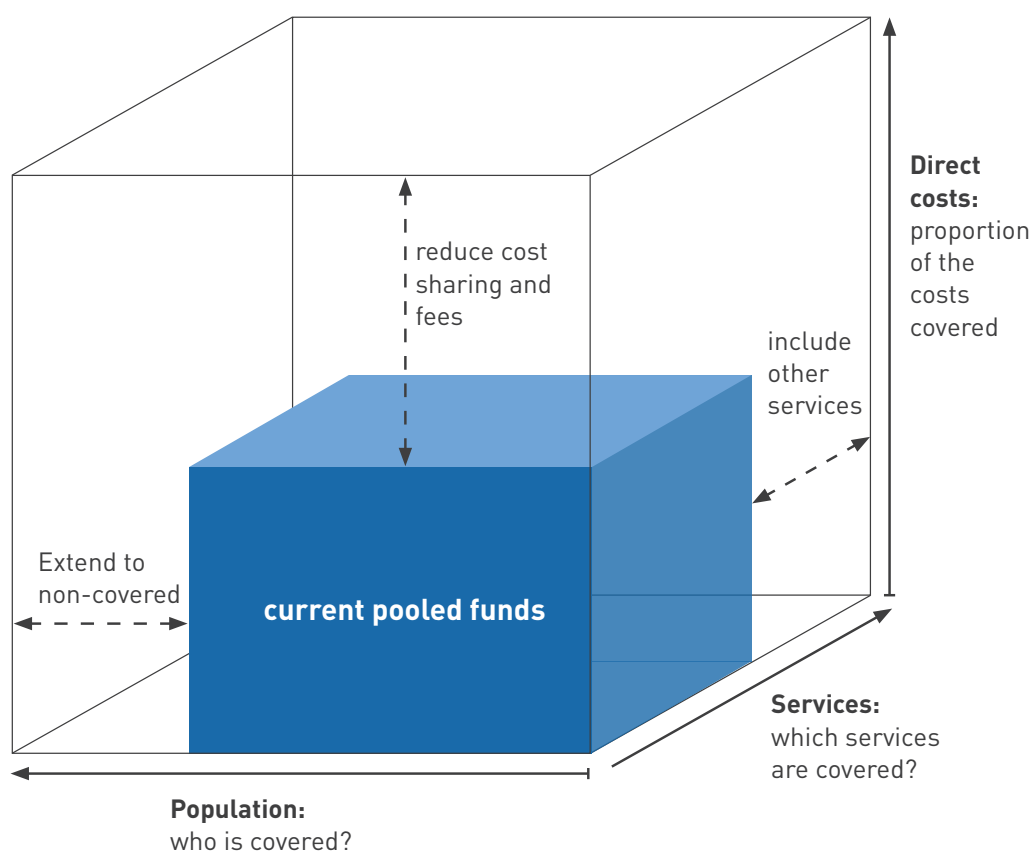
Direct costs: proportion of the costs covered

reduce cost sharing and fees

include other services

Extend to non-covered

current pooled funds

Services: which services are covered?

Population: who is covered?